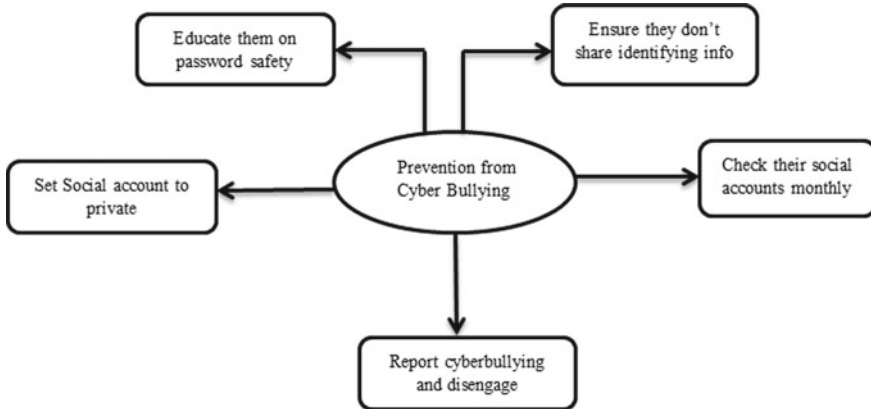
Educate them on password safety

Ensure they don’t share identifying info

Prevention from Cyber Bullying

Set Social account to private

Check their social accounts monthly

Report cyberbullying and disengage